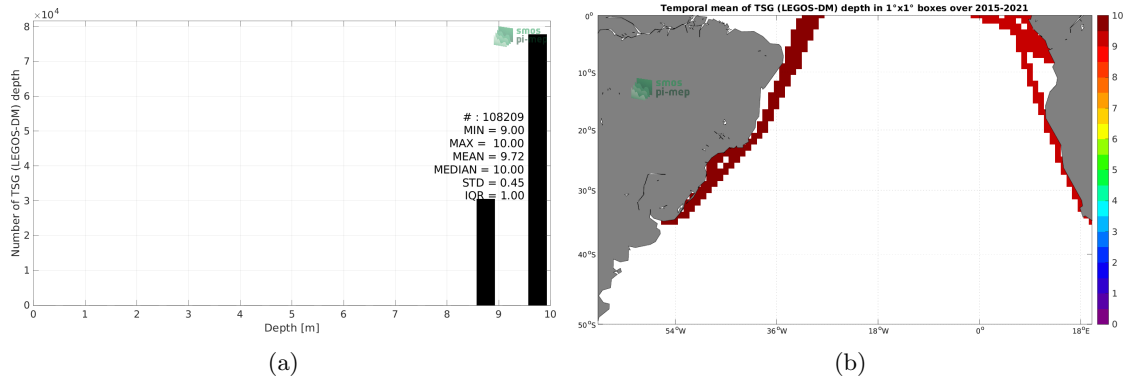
$\times10^4$

8

7

6

5

4

3

2

1

0

Number of TSG (LEGOS-DM) depth

smos pi-mep

# : 108209
MIN = 9.00
MAX = 10.00
MEAN = 9.72
MEDIAN = 10.00
STD = 0.45
IQR = 1.00

0 1 2 3 4 5 6 7 8 9 10

Depth [m]

(a)

Temporal mean of TSG (LEGOS-DM) depth in 1°x1° boxes over 2015-2021

0°

10°S

20°S

30°S

40°S

50°S

smos pi-mep

54°W 36°W 18°W 0° 18°E

10 9 8 7 6 5 4 3 2 1 0

(b)